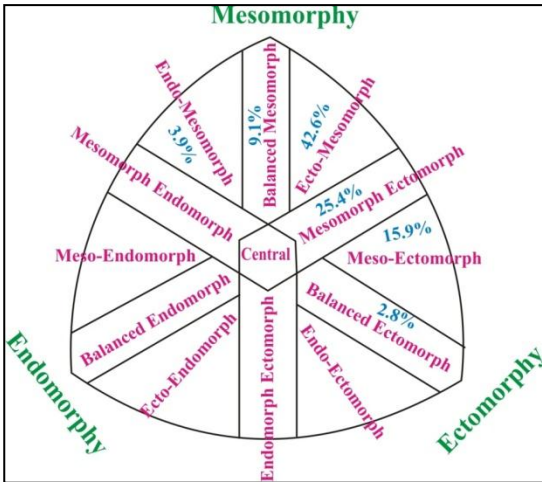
Mesomorphy

Endo-Mesomorph
3.9%
9.1%
Balanced Mesomorph
42.6%
Ecto-Mesomorph
Mesomorph Endomorph
25.4%
Mesomorph Ectomorph
15.9%
Meso-Endomorph
Central
Meso-Ectomorph
Balanced Endomorph
2.8%
Balanced Ectomorph
Ecto-Endomorph
Endomorph Ectomorph
Endo-Ectomorph

Endomorphy

Ectomorphy